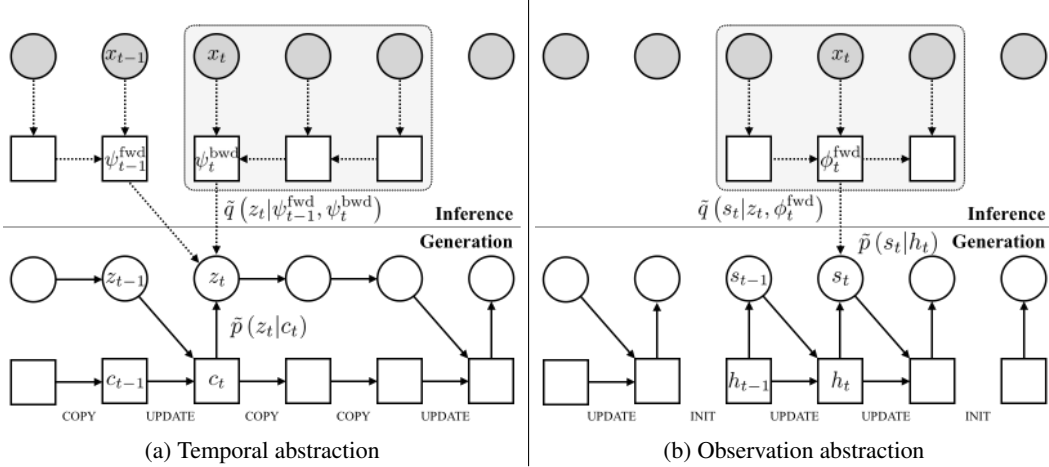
$x_{t-1}$

$x_t$

$\psi_{t-1}^{\mathrm{fwd}}$

$\psi_t^{\mathrm{bwd}}$

$\tilde{q}\left(z_t|\psi_{t-1}^{\mathrm{fwd}}, \psi_t^{\mathrm{bwd}}\right)$

Inference

Generation

$z_{t-1}$

$z_t$

$\tilde{p}\left(z_t|c_t\right)$

$c_{t-1}$

$c_t$

COPY UPDATE COPY COPY UPDATE

(a) Temporal abstraction

$x_t$

$\phi_t^{\mathrm{fwd}}$

$\tilde{q}\left(s_t|z_t, \phi_t^{\mathrm{fwd}}\right)$

Inference

$\tilde{p}\left(s_t|h_t\right)$

Generation

$s_{t-1}$

$s_t$

$h_{t-1}$

$h_t$

UPDATE INIT UPDATE UPDATE INIT

(b) Observation abstraction